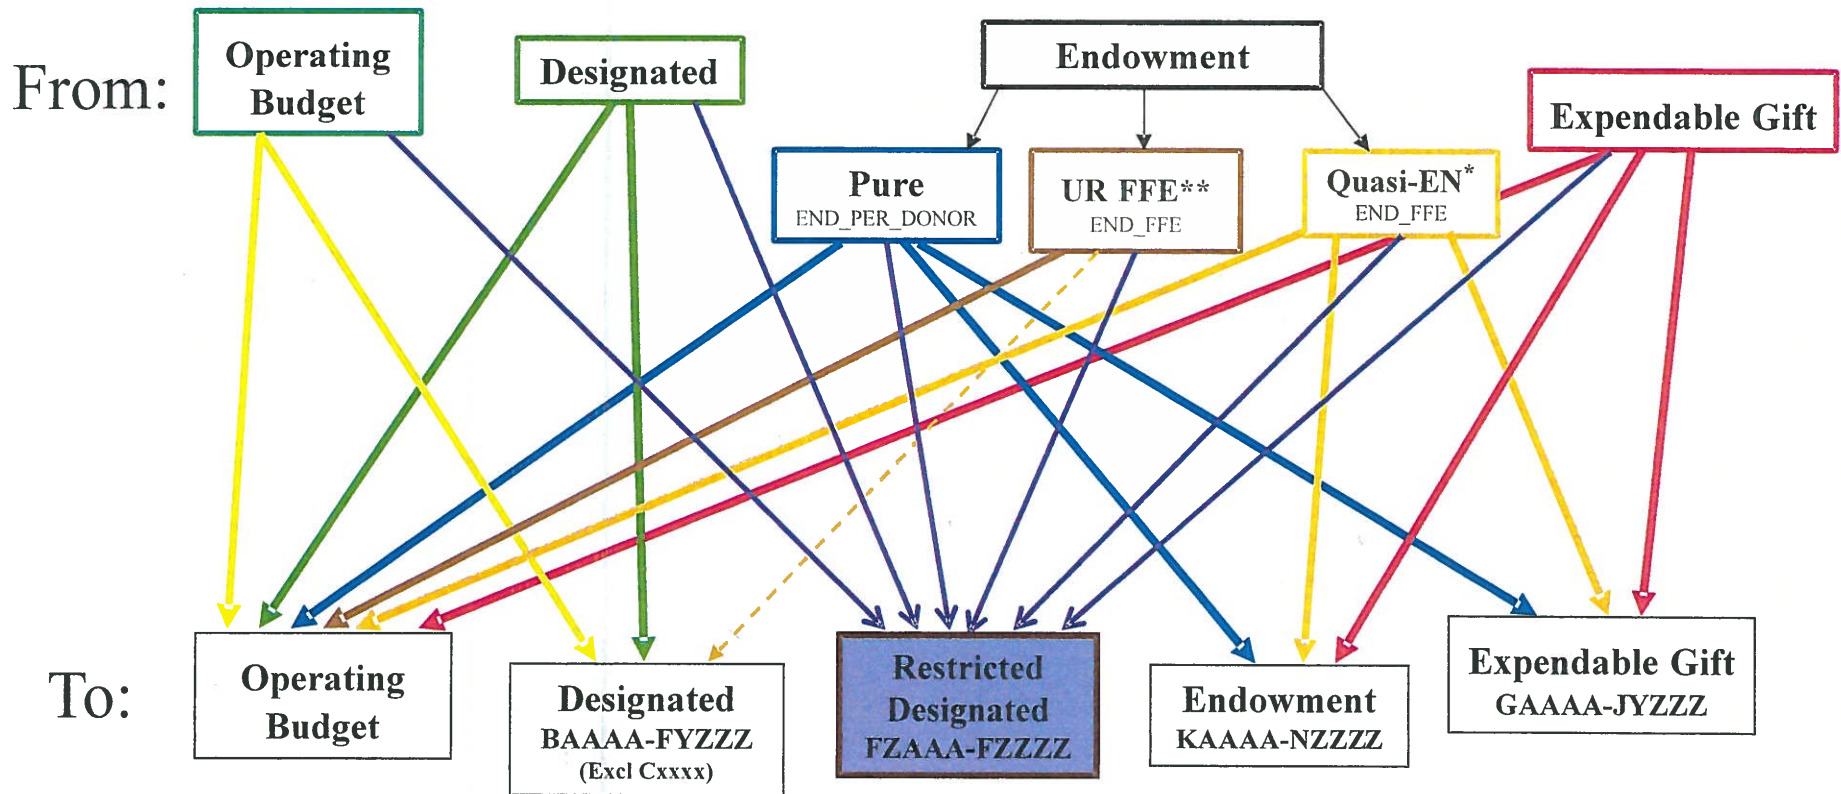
From:

Operating Budget

Designated

Endowment

Expendable Gift

Pure
END_PER_DONOR

UR FFE**
END_FFE

Quasi-EN*
END_FFE

To:

Operating Budget

Designated
BAAAA-FYZZZ
(Excl Cxxxx)

Restricted Designated
FZAAA-FZZZZ

Endowment
KAAAA-NZZZZ

Expendable Gift
GAAAA-JYZZZ